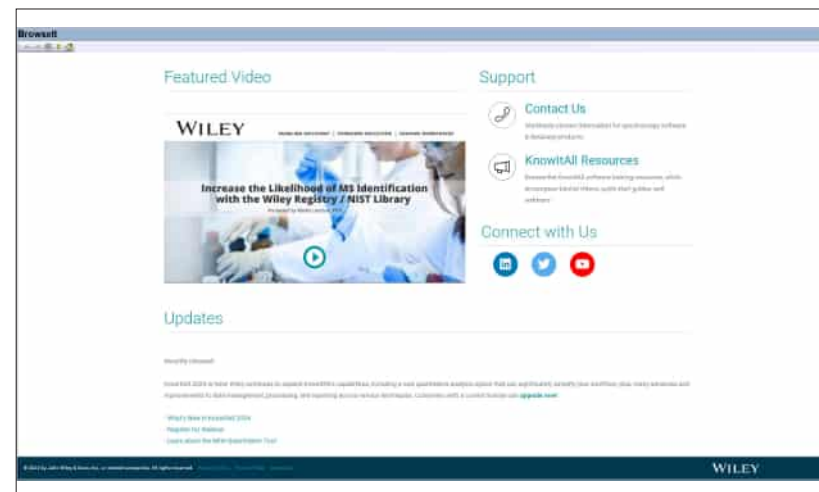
BrowseIt

Featured Video

WILEY

Increase the Likelihood of MS Identification with the Wiley Registry / NIST Library

Support

Contact Us

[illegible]

KnowItAll Resources

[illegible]

Connect with Us

Updates

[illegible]

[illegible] upgrade now!

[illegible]
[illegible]
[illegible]

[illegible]

WILEY